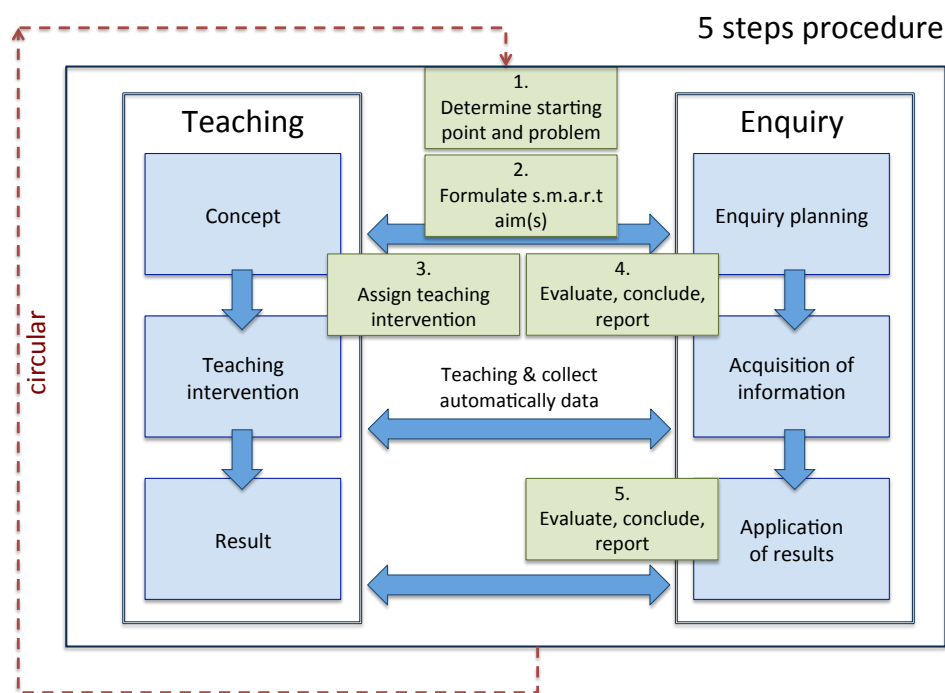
5 steps procedure

circular

Teaching

Concept

Teaching intervention

Result

1. Determine starting point and problem

2. Formulate s.m.a.r.t aim(s)

3. Assign teaching intervention

4. Evaluate, conclude, report

Teaching & collect automatically data

5. Evaluate, conclude, report

Enquiry

Enquiry planning

Acquisition of information

Application of results